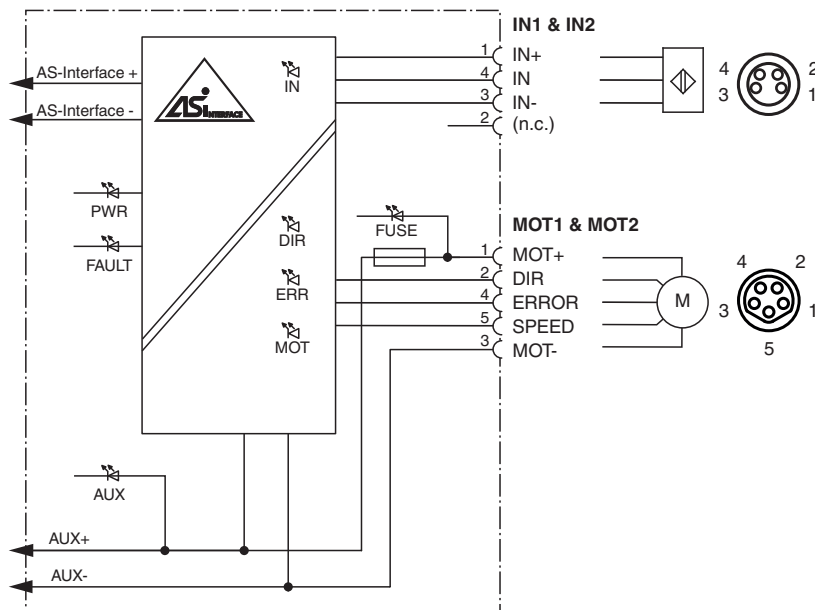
IN1 & IN2

AS-Interface +

AS-Interface -

ASi INTERFACE

IN

1 IN+
4 IN
3 IN-
2 (n.c.)

4 2
3 1

PWR

FAULT

DIR

FUSE

MOT1 & MOT2

ERR

MOT

1 MOT+
2 DIR
4 ERROR
5 SPEED
3 MOT-

M

4 2
3 1
5

AUX

AUX+

AUX-